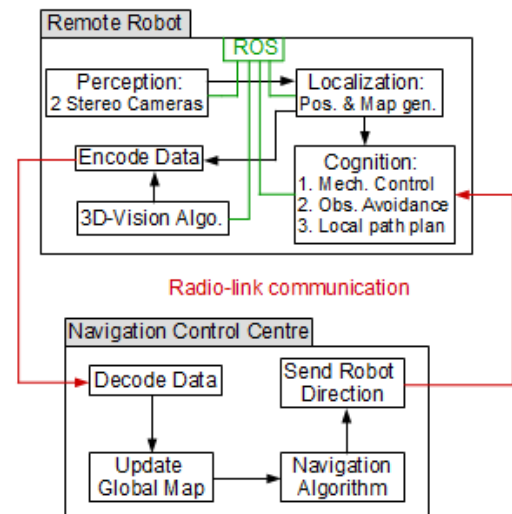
Remote Robot

ROS

Perception:
2 Stereo Cameras

Localization:
Pos. & Map gen.

Encode Data

Cognition:
1. Mech. Control
2. Obs. Avoidance
3. Local path plan

3D-Vision Algo.

Radio-link communication

Navigation Control Centre

Decode Data

Send Robot Direction

Update Global Map

Navigation Algorithm